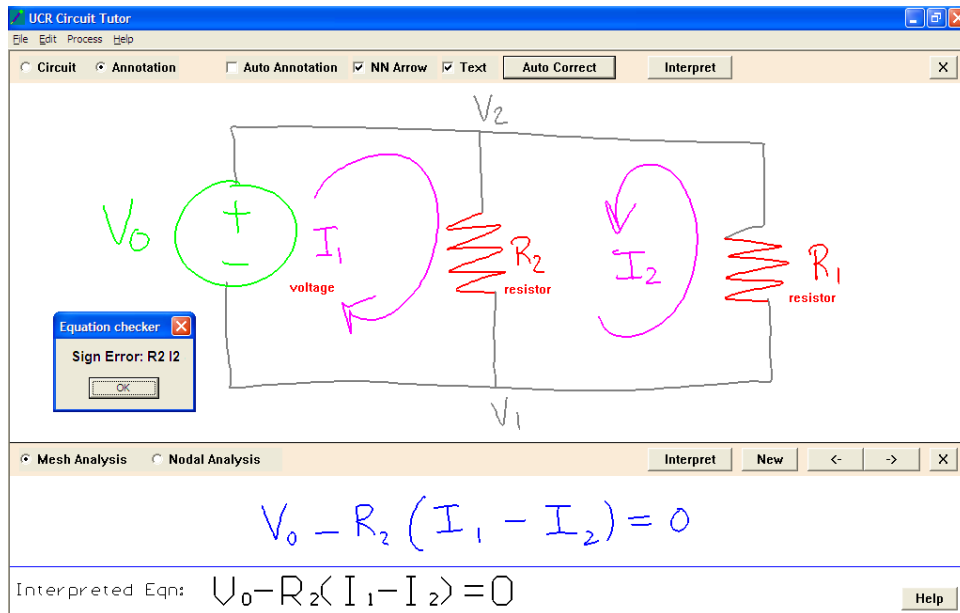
UCR Circuit Tutor

File Edit Process Help

Circuit Annotation Auto Annotation NN Arrow Text Auto Correct Interpret X

$V_2$

$V_0$

+

−

$I_1$

voltage

$R_2$

resistor

$I_2$

$R_1$

resistor

Equation checker

Sign Error: R2 I2

OK

$V_1$

Mesh Analysis Nodal Analysis Interpret New <- -> X

$V_0 - R_2(I_1 - I_2) = 0$

Interpreted Eqn: $V_0 - R_2(I_1 - I_2) = 0$

Help